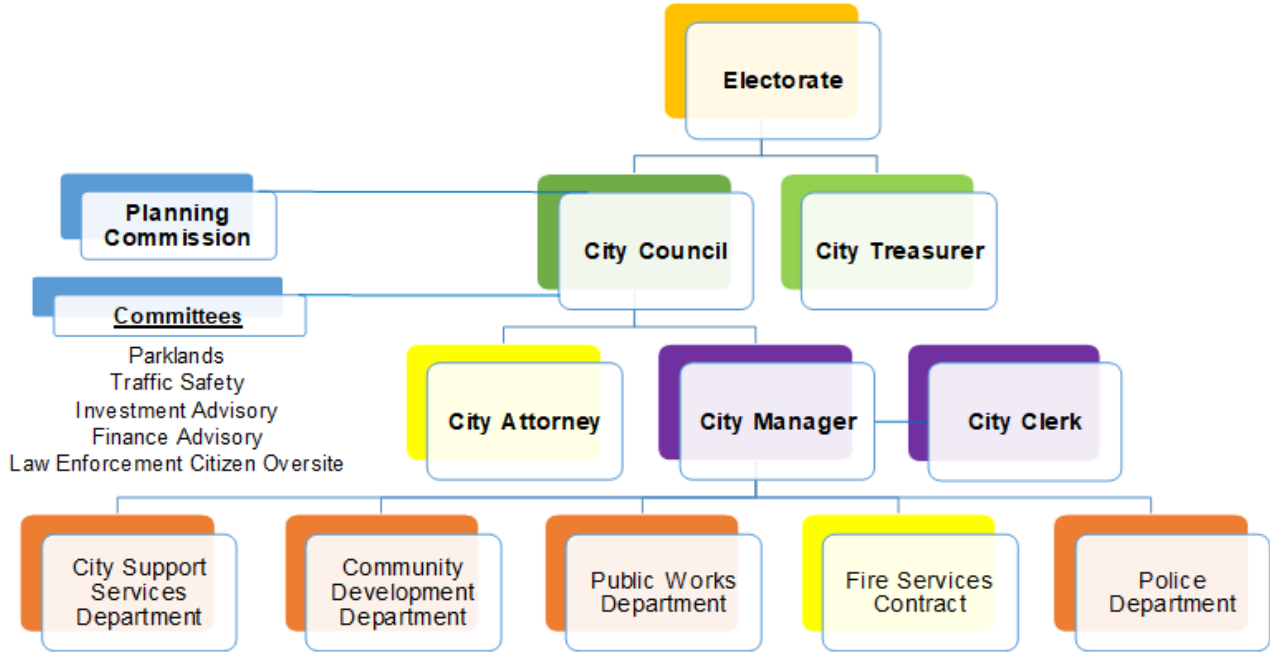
Electorate

Planning Commission

City Council

City Treasurer

Committees

Parklands
Traffic Safety
Investment Advisory
Finance Advisory
Law Enforcement Citizen Oversite

City Attorney

City Manager

City Clerk

City Support Services Department

Community Development Department

Public Works Department

Fire Services Contract

Police Department